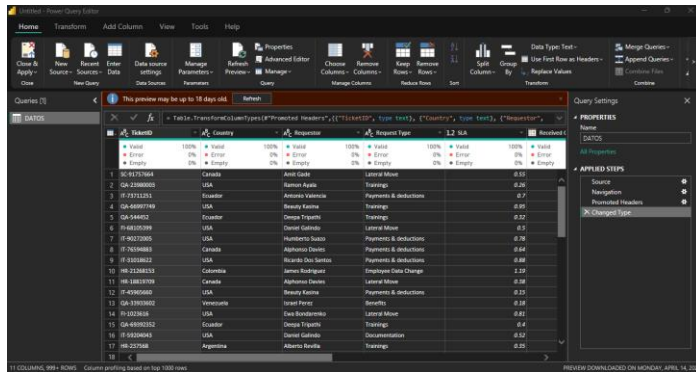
Untitled - Power Query Editor

Home Transform Add Column View Tools Help

Close & Apply · New Source · Recent Sources · Enter Data · Data source settings · Manage Parameters · Refresh Preview · Properties · Advanced Editor · Manage · Choose Columns · Remove Columns · Keep Rows · Remove Rows · Split Column · Group By · Data Type: Text · Use First Row as Headers · Replace Values · Merge Queries · Append Queries · Combine Files

Close · New Query · Data Sources · Parameters · Query · Manage Columns · Reduce Rows · Sort · Transform · Combine

Queries [1]

DATOS

This preview may be up to 18 days old. Refresh

= Table.TransformColumnTypes(#"Promoted Headers",{{"TicketID", type text}, {"Country", type text}, {"Requestor",

| | TicketID | Country | Requestor | Request Type | 1.2 SLA | Received |
|---|---|---|---|---|---|---|
| | • Valid 100% • Error 0% • Empty 0% | • Valid 100% • Error 0% • Empty 0% | • Valid 100% • Error 0% • Empty 0% | • Valid 100% • Error 0% • Empty 0% | • Valid 100% • Error 0% • Empty 0% | • Valid • Error • Empty |
| 1 | SC-91757664 | Canada | Amit Gade | Lateral Move | 0.55 | |
| 2 | QA-23980005 | USA | Ramon Ayala | Trainings | 0.26 | |
| 3 | IT-75711251 | Ecuador | Antonio Valencia | Payments & deductions | 0.7 | |
| 4 | QA-66697749 | USA | Beauty Kasina | Payments & deductions | 0.95 | |
| 5 | QA-544452 | Ecuador | Deepa Tripathi | Trainings | 0.32 | |
| 6 | FI-68105399 | USA | Daniel Galindo | Lateral Move | 0.5 | |
| 7 | IT-90272005 | USA | Humberto Suazo | Payments & deductions | 0.76 | |
| 8 | IT-76594883 | Canada | Alphonso Davies | Payments & deductions | 0.64 | |
| 9 | IT-31018622 | USA | Ricardo Dos Santos | Payments & deductions | 0.88 | |
| 10 | HR-21268153 | Colombia | James Rodriguez | Employee Data Change | 1.19 | |
| 11 | HR-18619709 | Canada | Alphonso Davies | Lateral Move | 0.38 | |
| 12 | IT-45965660 | USA | Beauty Kasina | Payments & deductions | 0.15 | |
| 13 | QA-33933602 | Venezuela | Israel Perez | Benefits | 0.38 | |
| 14 | FI-1023616 | USA | Ewa Bondarenko | Lateral Move | 0.81 | |
| 15 | QA-69092352 | Ecuador | Deepa Tripathi | Trainings | 0.4 | |
| 16 | IT-59204043 | USA | Daniel Galindo | Documentation | 0.52 | |
| 17 | HR-257568 | Argentina | Alberto Revilla | Trainings | 0.35 | |
| 18 | | | | | | |

Query Settings

PROPERTIES
Name
DATOS
All Properties

APPLIED STEPS
Source
Navigation
Promoted Headers
Changed Type

11 COLUMNS, 999+ ROWS Column profiling based on top 1000 rows

PREVIEW DOWNLOADED ON MONDAY, APRIL 14, 20